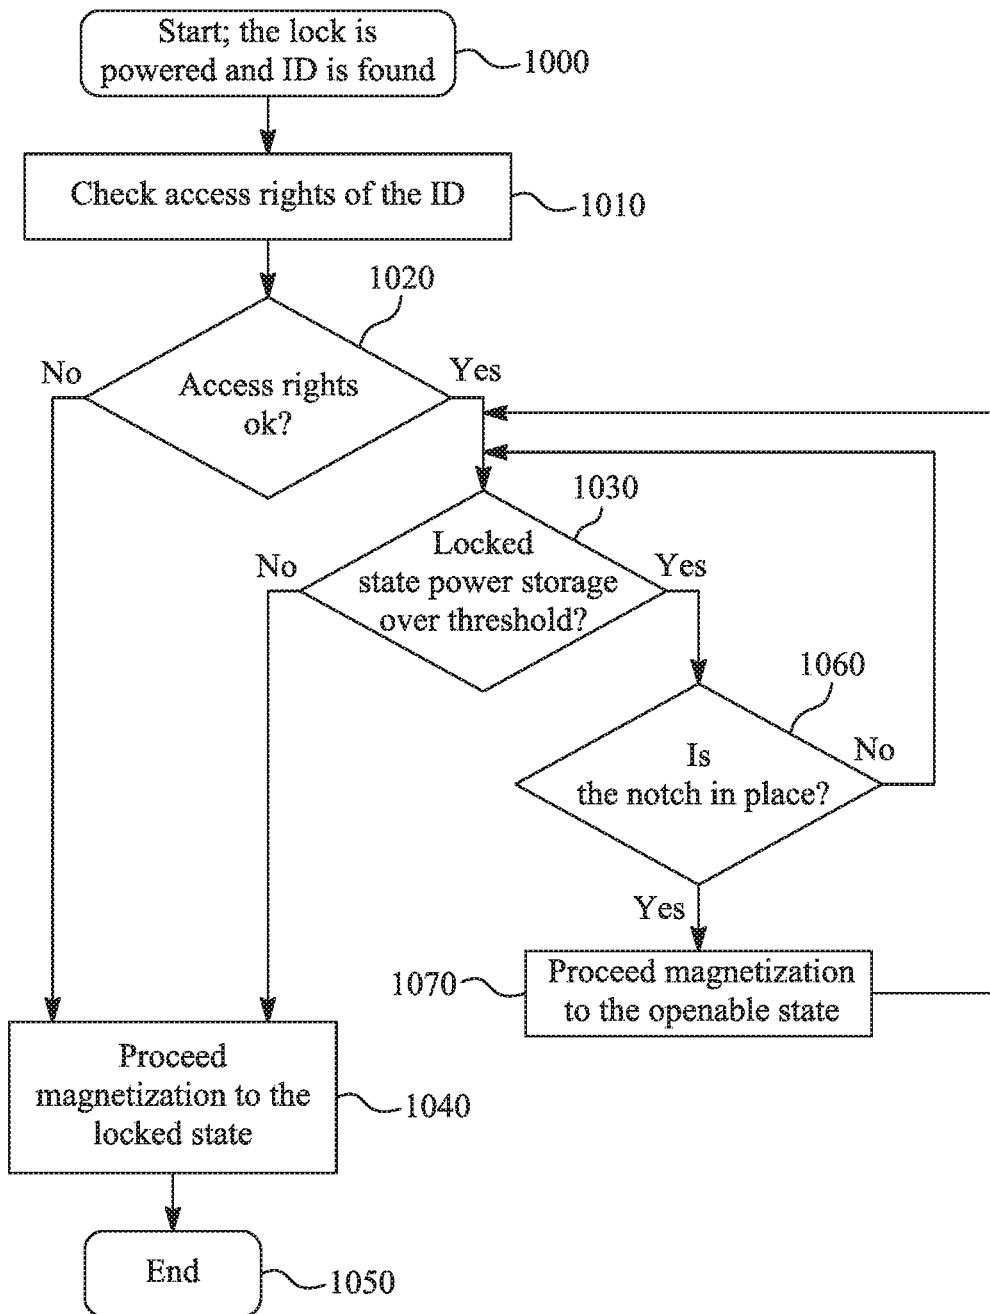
Start; the lock is powered and ID is found
1000

Check access rights of the ID
1010

1020
No
Access rights ok?
Yes

1030
No
Locked state power storage over threshold?
Yes

1060
Is the notch in place?
No
Yes

1070
Proceed magnetization to the openable state

Proceed magnetization to the locked state
1040

End
1050